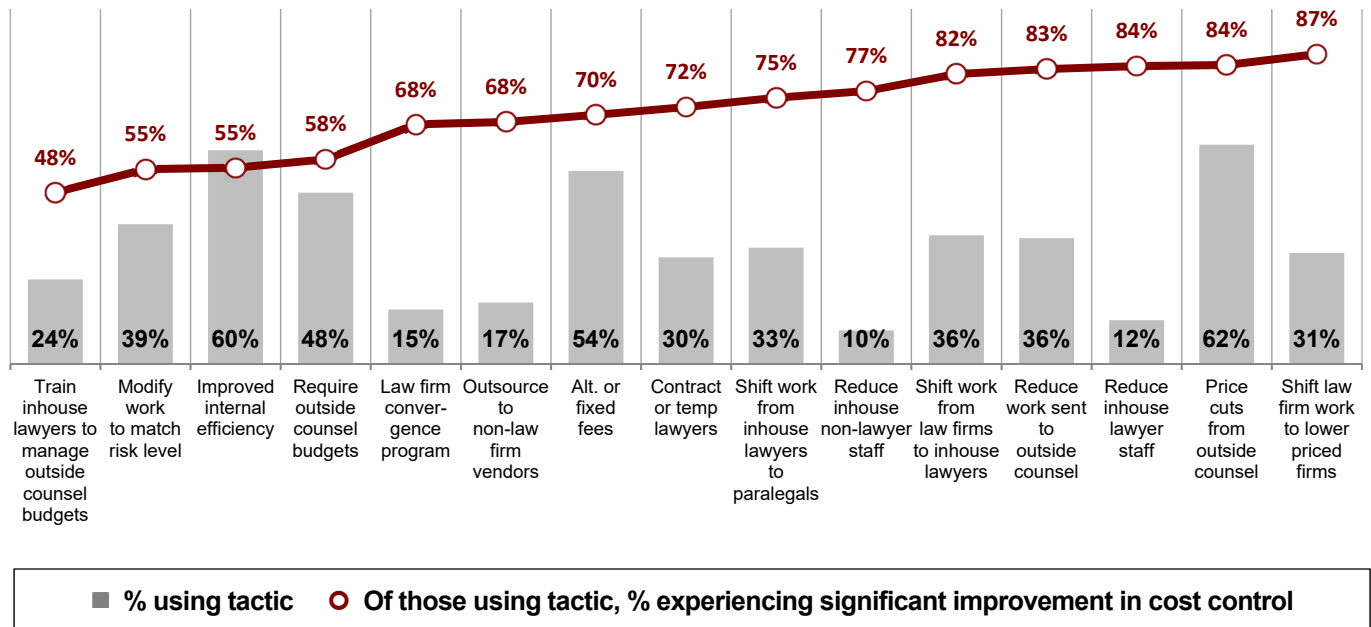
48%
55%
55%
58%
68%
68%
70%
72%
75%
77%
82%
83%
84%
84%
87%

24%
39%
60%
48%
15%
17%
54%
30%
33%
10%
36%
36%
12%
62%
31%

Train inhouse lawyers to manage outside counsel budgets

Modify work to match risk level

Improved internal efficiency

Require outside counsel budgets

Law firm convergence program

Outsource to non-law firm vendors

Alt. or fixed fees

Contract or temp lawyers

Shift work from inhouse lawyers to paralegals

Reduce inhouse non-lawyer staff

Shift work from law firms to inhouse lawyers

Reduce work sent to outside counsel

Reduce inhouse lawyer staff

Price cuts from outside counsel

Shift law firm work to lower priced firms

% using tactic
Of those using tactic, % experiencing significant improvement in cost control